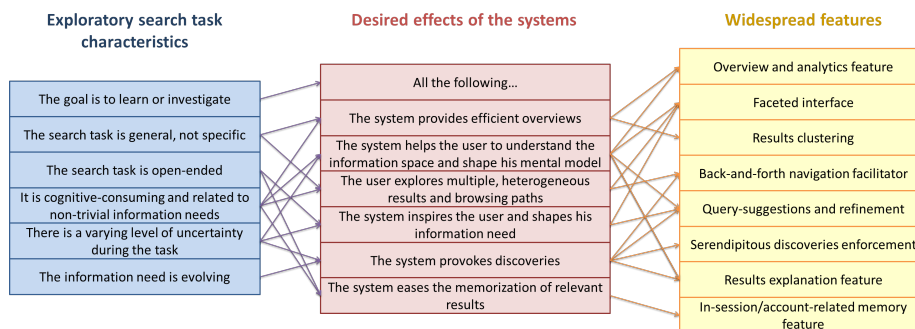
Exploratory search task characteristics

The goal is to learn or investigate

The search task is general, not specific

The search task is open-ended

It is cognitive-consuming and related to non-trivial information needs

There is a varying level of uncertainty during the task

The information need is evolving

Desired effects of the systems

All the following…

The system provides efficient overviews

The system helps the user to understand the information space and shape his mental model

The user explores multiple, heterogeneous results and browsing paths

The system inspires the user and shapes his information need

The system provokes discoveries

The system eases the memorization of relevant results

Widespread features

Overview and analytics feature

Faceted interface

Results clustering

Back-and-forth navigation facilitator

Query-suggestions and refinement

Serendipitous discoveries enforcement

Results explanation feature

In-session/account-related memory feature